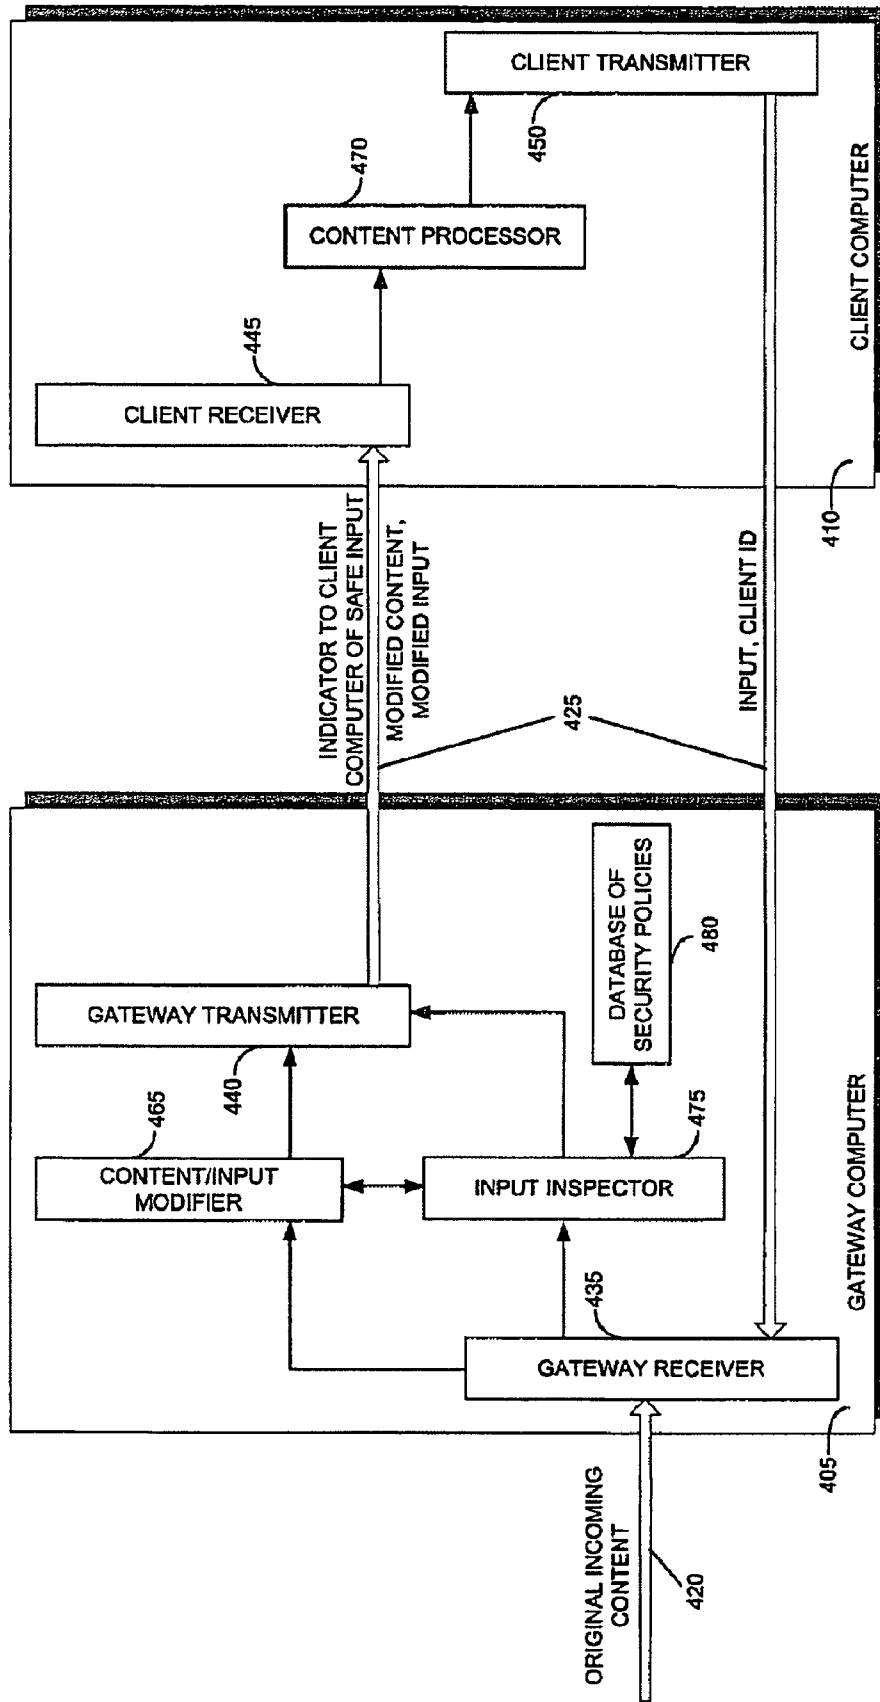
CLIENT TRANSMITTER

450

470

CONTENT PROCESSOR

445

CLIENT RECEIVER

CLIENT COMPUTER

410

INDICATOR TO CLIENT COMPUTER OF SAFE INPUT

MODIFIED CONTENT, MODIFIED INPUT

INPUT, CLIENT ID

425

DATABASE OF SECURITY POLICIES

480

GATEWAY TRANSMITTER

440

465

CONTENT/INPUT MODIFIER

475

INPUT INSPECTOR

435

GATEWAY RECEIVER

GATEWAY COMPUTER

405

ORIGINAL INCOMING CONTENT

420